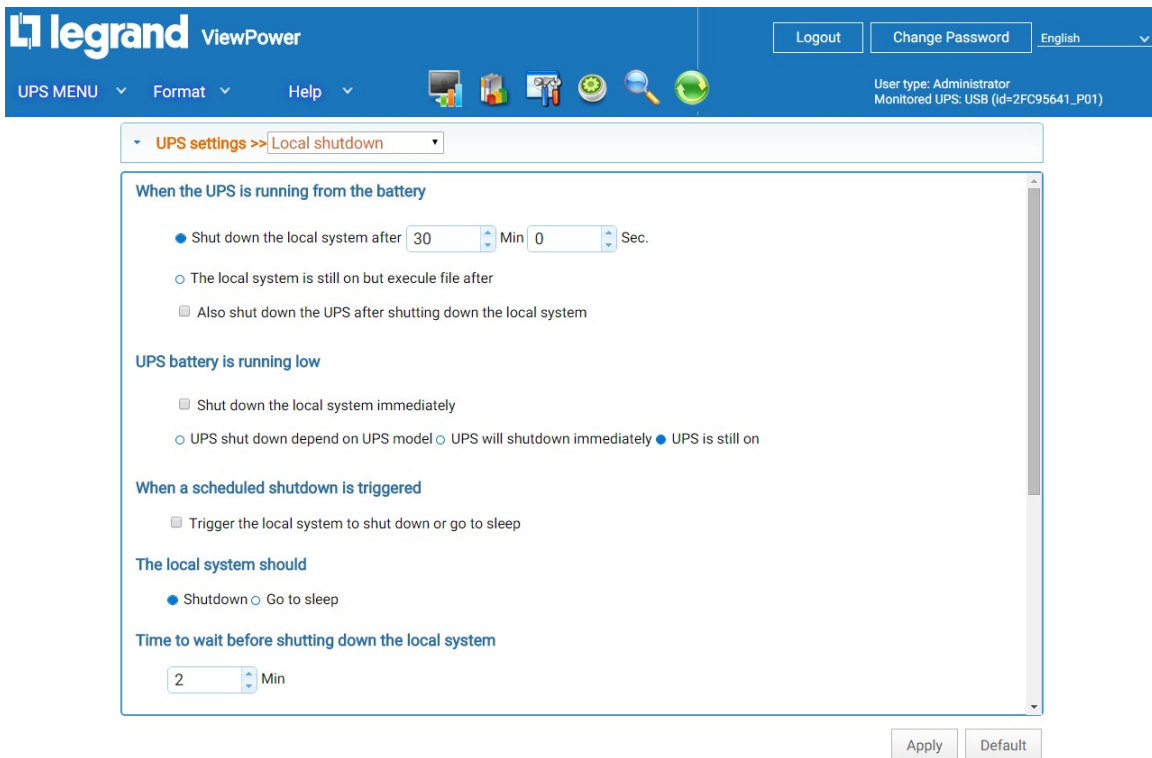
legrand ViewPower

Logout Change Password English

UPS MENU Format Help

User type: Administrator
Monitored UPS: USB (id=2FC95641_P01)

UPS settings >> Local shutdown

When the UPS is running from the battery

Shut down the local system after 30 Min 0 Sec.

The local system is still on but execule file after

Also shut down the UPS after shutting down the local system

UPS battery is running low

Shut down the local system immediately

UPS shut down depend on UPS model UPS will shutdown immediately UPS is still on

When a scheduled shutdown is triggered

Trigger the local system to shut down or go to sleep

The local system should

Shutdown Go to sleep

Time to wait before shutting down the local system

2 Min

Apply Default